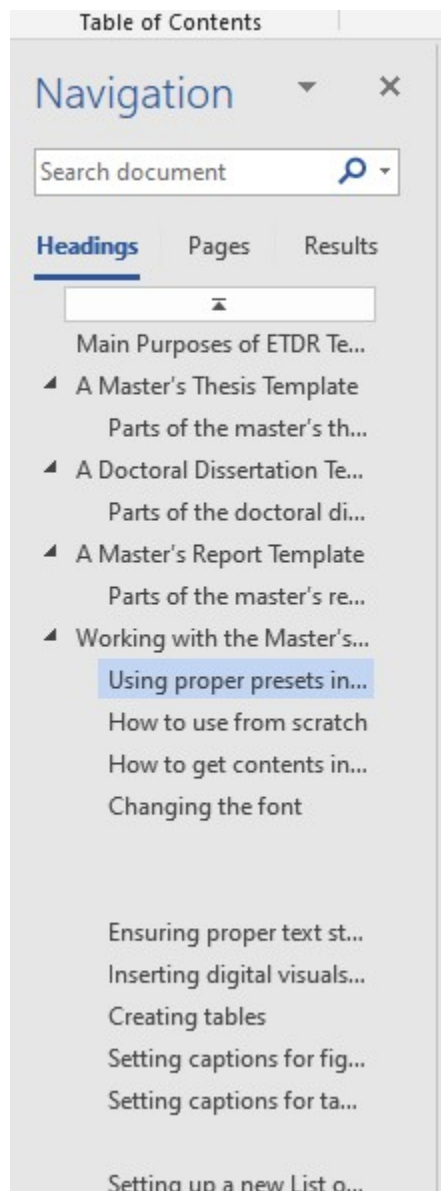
Table of Contents

Navigation

Search document

Headings Pages Results

Main Purposes of ETDR Te...

A Master's Thesis Template

Parts of the master's th...

A Doctoral Dissertation Te...

Parts of the doctoral di...

A Master's Report Template

Parts of the master's re...

Working with the Master's...

Using proper presets in...

How to use from scratch

How to get contents in...

Changing the font

Ensuring proper text st...

Inserting digital visuals...

Creating tables

Setting captions for fig...

Setting captions for ta...

Setting up a new List o...